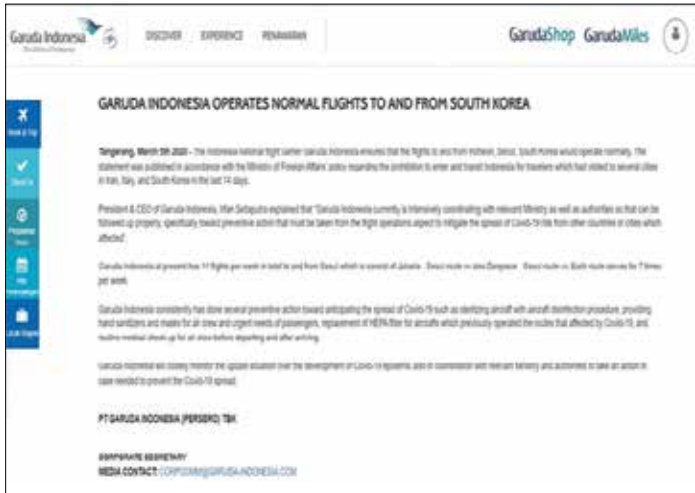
Garuda Indonesia

DISCOVER EXPERIENCE PENAWARAN

GarudaShop GarudaMiles

GARUDA INDONESIA OPERATES NORMAL FLIGHTS TO AND FROM SOUTH KOREA

Tangerang, March 5th 2020 - The Indonesia national flight carrier Garuda Indonesia ensures that the flights to and from Incheon, Seoul, South Korea would operate normally. The statement was published in accordance with the Ministry of Foreign Affairs' policy regarding the prohibition to enter and transit Indonesia for travelers which had visited to several cities in Iran, Italy, and South Korea in the last 14 days.

President & CEO of Garuda Indonesia, Irfan Setiaputra explained that "Garuda Indonesia currently is intensively coordinating with relevant Ministry as well as authorities so that can be followed up properly, specifically toward preventive action that must be taken from the flight operations aspect to mitigate the spread of Covid-19 risk from other countries or cities which affected".

Garuda Indonesia at present has 11 flights per week in total to and from Seoul which is consist of Jakarta - Seoul route vv also Denpasar - Seoul route vv. Both route serves for 7 times per week.

Garuda Indonesia consistently has done several preventive action toward anticipating the spread of Covid-19 such as sterilizing aircraft with aircraft disinfection procedure, providing hand sanitizers and masks for all crew and urgent needs of passengers, replacement of HEPA filter for aircrafts which previously operated the routes that affected by Covid-19, and routine medical check up for all crew before departing and after arriving.

Garuda Indonesia will closely monitor the update situation over the development of Covid-19 epidemic also in coordination with relevant Ministry and authorities to take an action in case needed to prevent the Covid-19 spread.

PT GARUDA INDONESIA (PERSERO) TBK

CORPORATE SECRETARY
MEDIA CONTACT: CORPCOMM@GARUDA-INDONESIA.COM